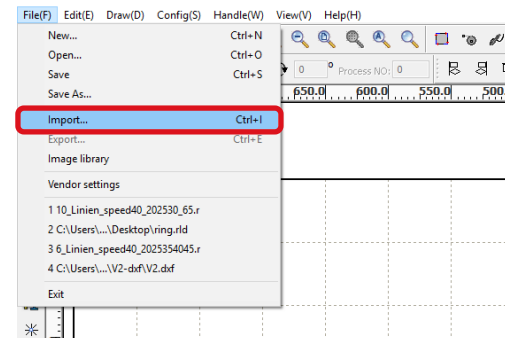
File(F) Edit(E) Draw(D) Config(S) Handle(W) View(V) Help(H)

New... Ctrl+N
Open... Ctrl+O
Save Ctrl+S
Save As...
Import... Ctrl+I
Export... Ctrl+E
Image library
Vendor settings
1 10_Linien_speed40_202530_65.r
2 C:\Users\...\Desktop\ring.rld
3 6_Linien_speed40_2025354045.r
4 C:\Users\...\V2-dxf\V2.dxf
Exit

0 ° Process NO: 0
650.0 600.0 550.0 500